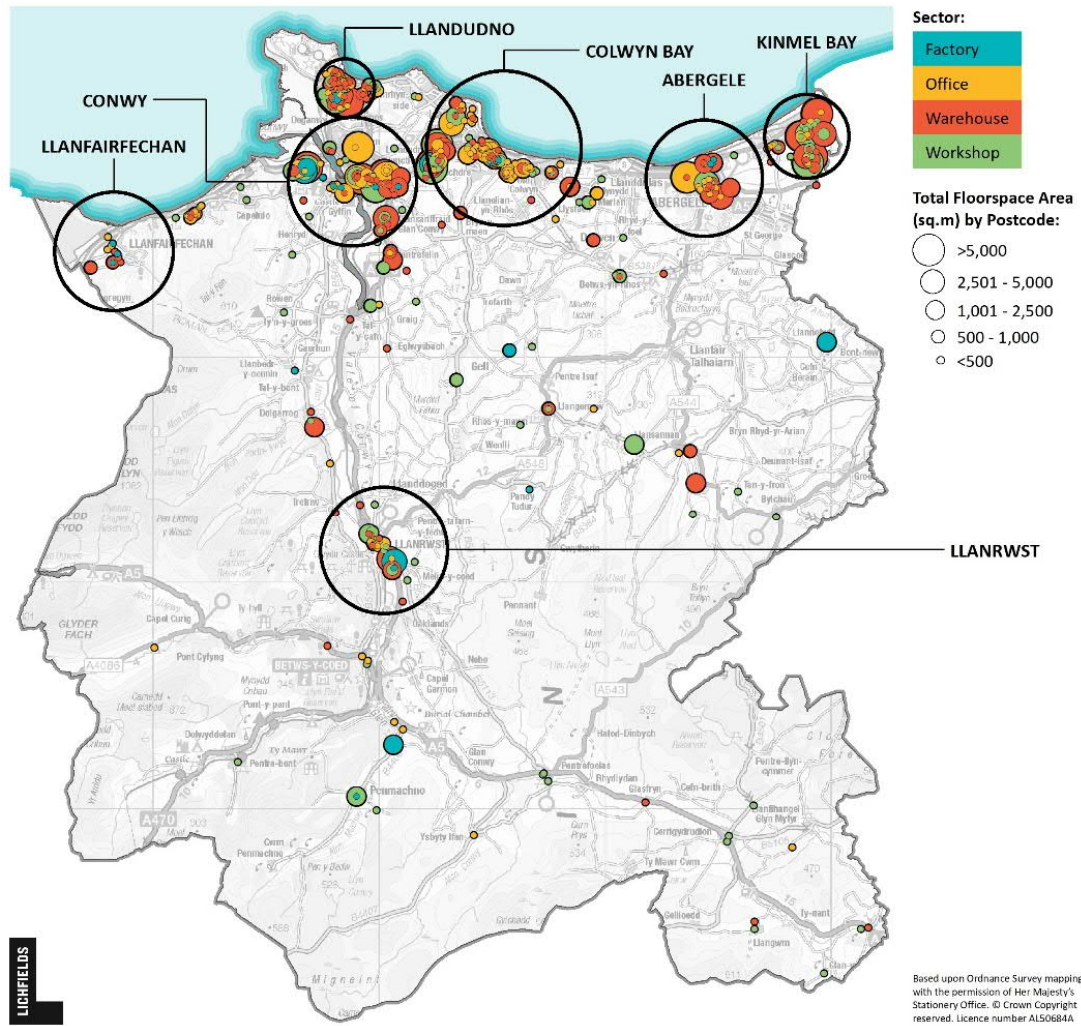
LLANDUDNO

COLWYN BAY

KINMEL BAY

ABERGELE

CONWY

LLANFAIRFECHAN

LLANRWST

Sector:

Factory

Office

Warehouse

Workshop

Total Floorspace Area (sq.m) by Postcode:

>5,000

2,501 - 5,000

1,001 - 2,500

500 - 1,000

<500

LICHFIELDS

Based upon Ordnance Survey mapping with the permission of Her Majesty's Stationery Office. © Crown Copyright reserved. Licence number AL50684A